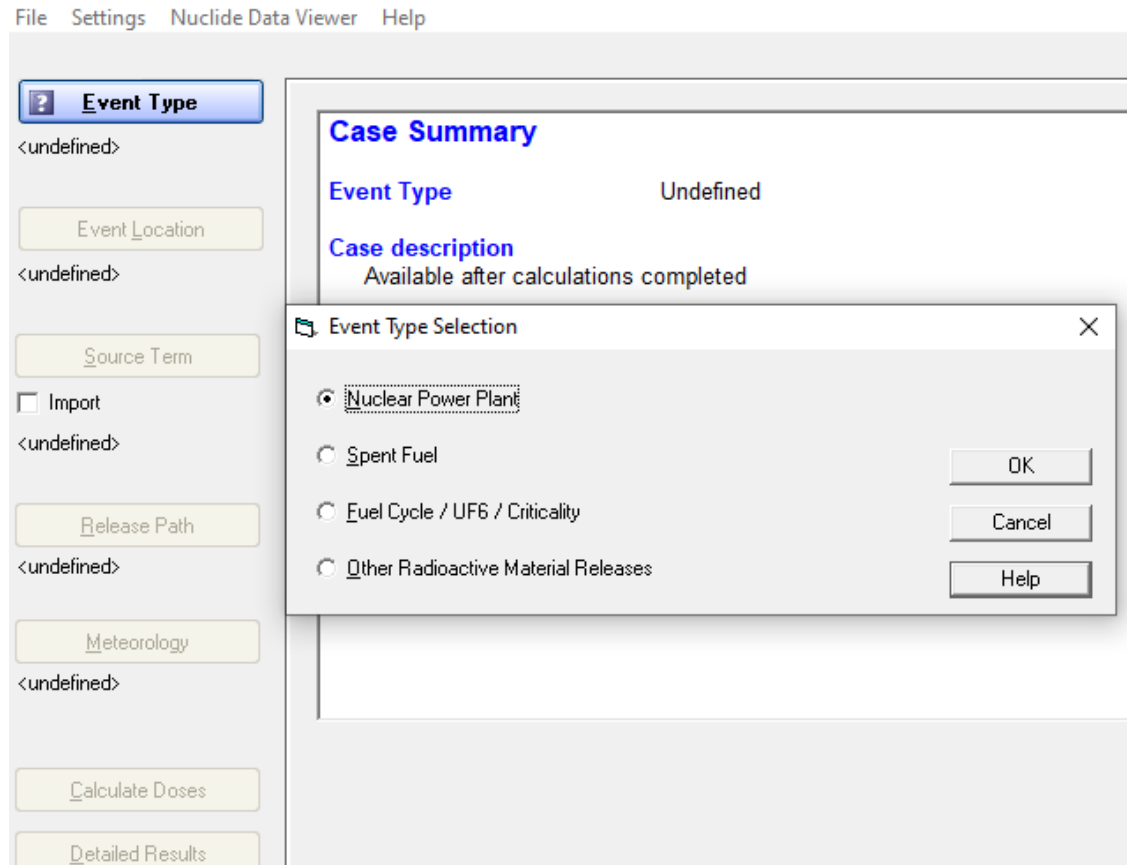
File Settings Nuclide Data Viewer Help

Event Type
<undefined>

Event Location
<undefined>

Source Term
Import
<undefined>

Release Path
<undefined>

Meteorology
<undefined>

Calculate Doses

Detailed Results

Case Summary

Event Type Undefined

Case description
Available after calculations completed

Event Type Selection

Nuclear Power Plant

Spent Fuel

Fuel Cycle / UF6 / Criticality

Other Radioactive Material Releases

OK

Cancel

Help